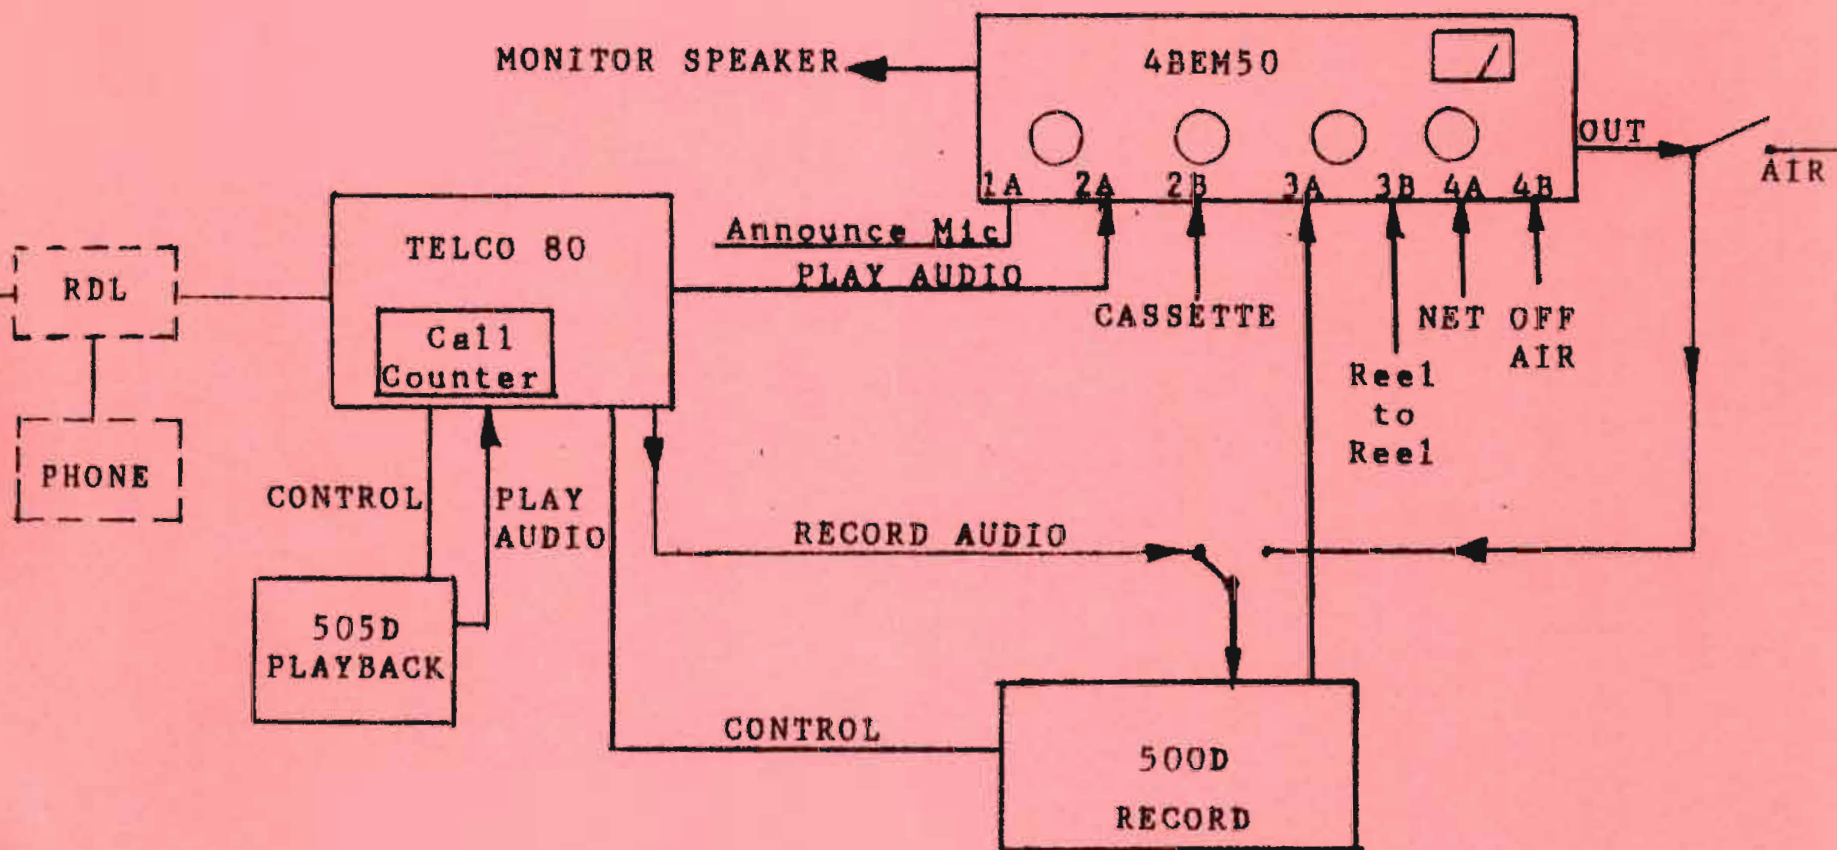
MONITOR SPEAKER

4BEM50

OUT

AIR

1A 2A 2B 3A 3B 4A 4B

TELCO 80

Call Counter

Announce Mic

PLAY AUDIO

CASSETTE

NET

OFF AIR

Reel to Reel

RDL

PHONE

CONTROL

PLAY AUDIO

RECORD AUDIO

505D PLAYBACK

CONTROL

500D RECORD